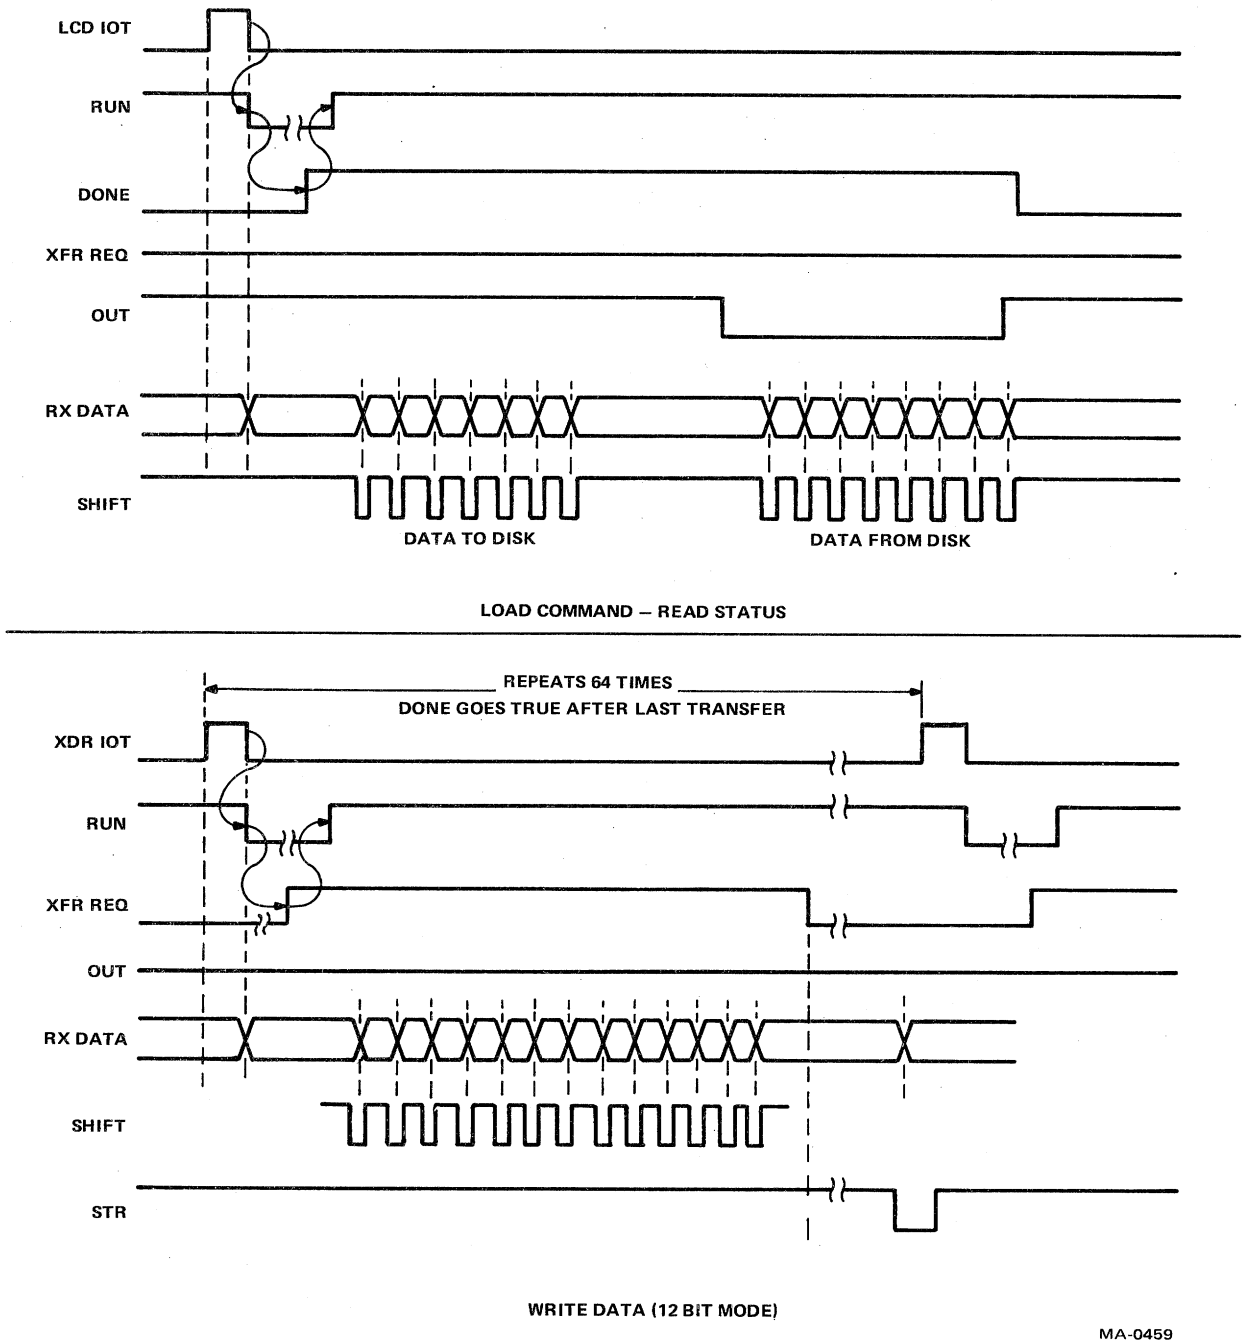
LCD IOT

RUN

DONE

XFR REQ

OUT

RX DATA

SHIFT

DATA TO DISK

DATA FROM DISK

LOAD COMMAND – READ STATUS

REPEATS 64 TIMES

DONE GOES TRUE AFTER LAST TRANSFER

XDR IOT

RUN

XFR REQ

OUT

RX DATA

SHIFT

STR

WRITE DATA (12 BIT MODE)

MA-0459